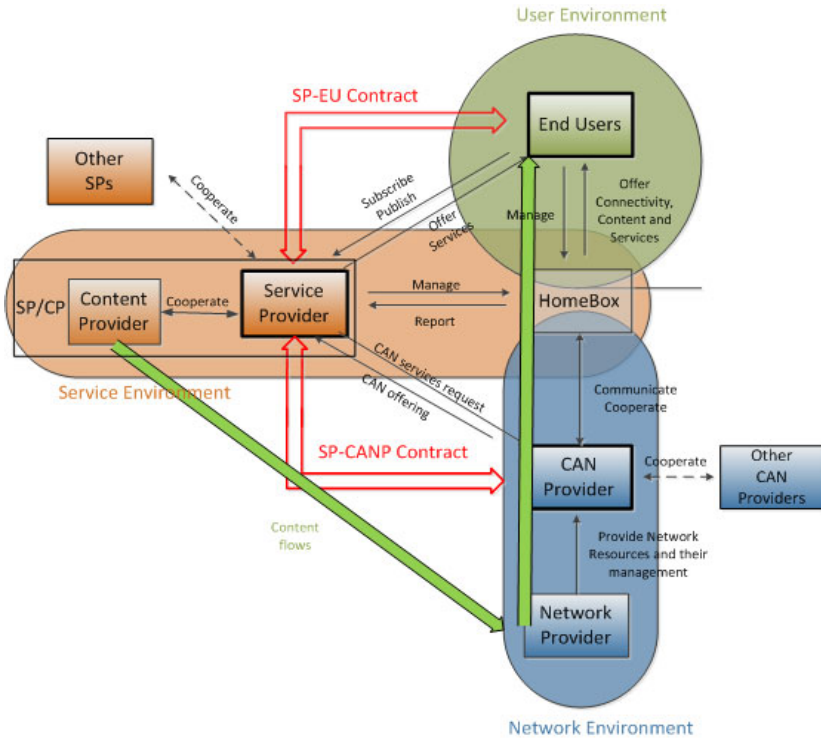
User Environment

SP-EU Contract

End Users

Other SPs

Cooperate

Subscribe Publish

Offer Services

Manage

Offer Connectivity, Content and Services

SP/CP

Content Provider

Cooperate

Service Provider

Manage

Report

HomeBox

Service Environment

CAN services request

CAN offering

Communicate Cooperate

SP-CANP Contract

CAN Provider

Cooperate

Other CAN Providers

Content flows

Provide Network Resources and their management

Network Provider

Network Environment